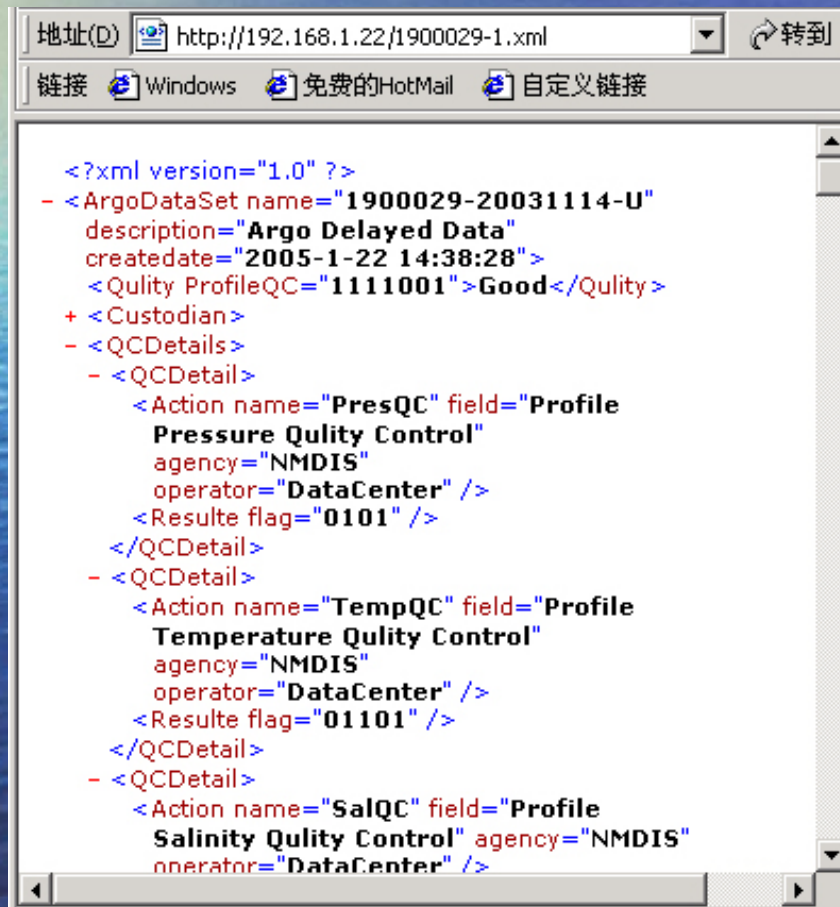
地址(D) http://192.168.1.22/1900029-1.xml 转到

链接 Windows 免费的HotMail 自定义链接

<?xml version="1.0" ?>
- <ArgoDataSet name="1900029-20031114-U" description="Argo Delayed Data" createdate="2005-1-22 14:38:28">
<Qulity ProfileQC="1111001">Good</Qulity>
+ <Custodian>
- <QCDetails>
- <QCDetail>
<Action name="PresQC" field="Profile Pressure Qulity Control" agency="NMDIS" operator="DataCenter" />
<Resulte flag="0101" />
</QCDetail>
- <QCDetail>
<Action name="TempQC" field="Profile Temperature Qulity Control" agency="NMDIS" operator="DataCenter" />
<Resulte flag="01101" />
</QCDetail>
- <QCDetail>
<Action name="SalQC" field="Profile Salinity Qulity Control" agency="NMDIS" operator="DataCenter" />